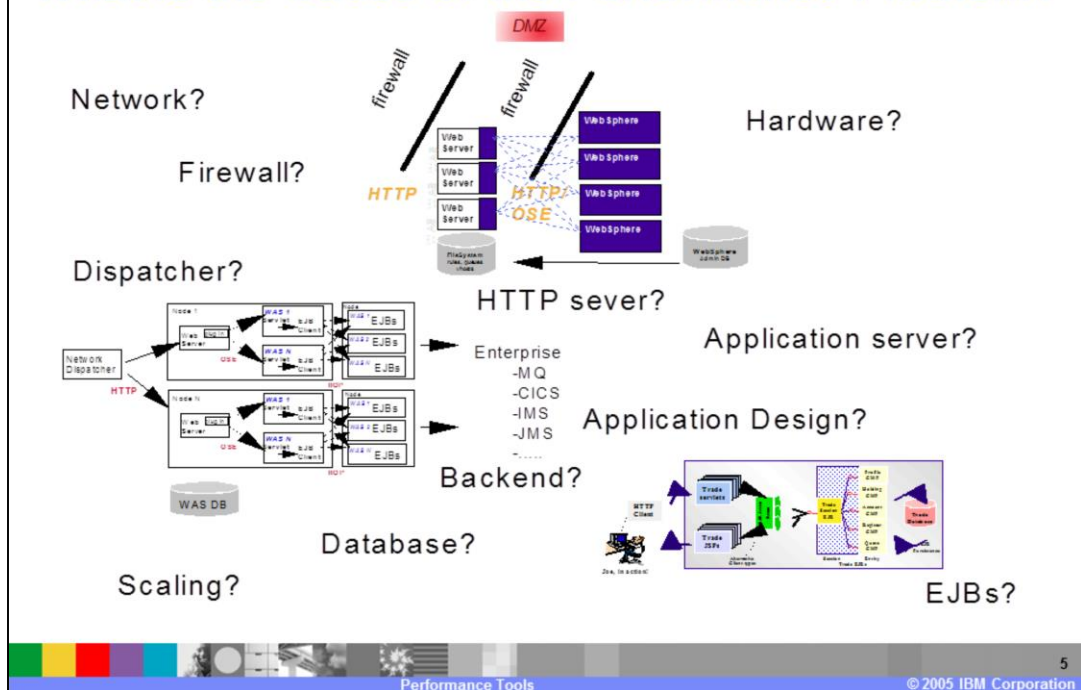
DMZ

firewall

firewall

Network?

Hardware?

Firewall?

Web Server

Web Server

Web Server

HTTP

HTTP/ OSE

WebSphere

WebSphere

WebSphere

WebSphere

FileSystem

WebSphere admin DB

Dispatcher?

HTTP sever?

Node 1

WAS 1

Servlet

EJB Client

Web Server

WAS N

Servlet

EJB Client

OSE

EJBs

EJBs

EJBs

Network Dispatcher

HTTP

Node N

WAS 1

Servlet

EJB Client

Web Server

WAS N

Servlet

EJB Client

OSE

EJBs

EJBs

EJBs

Enterprise
-MQ
-CICS
-IMS
-JMS
-.....

Application server?

Application Design?

Backend?

WAS DB

HTTP Client

Trade servlets

Trade JSPs

Joe, in action!

Database?

Scaling?

EJBs?

5

Performance Tools

© 2005 IBM Corporation